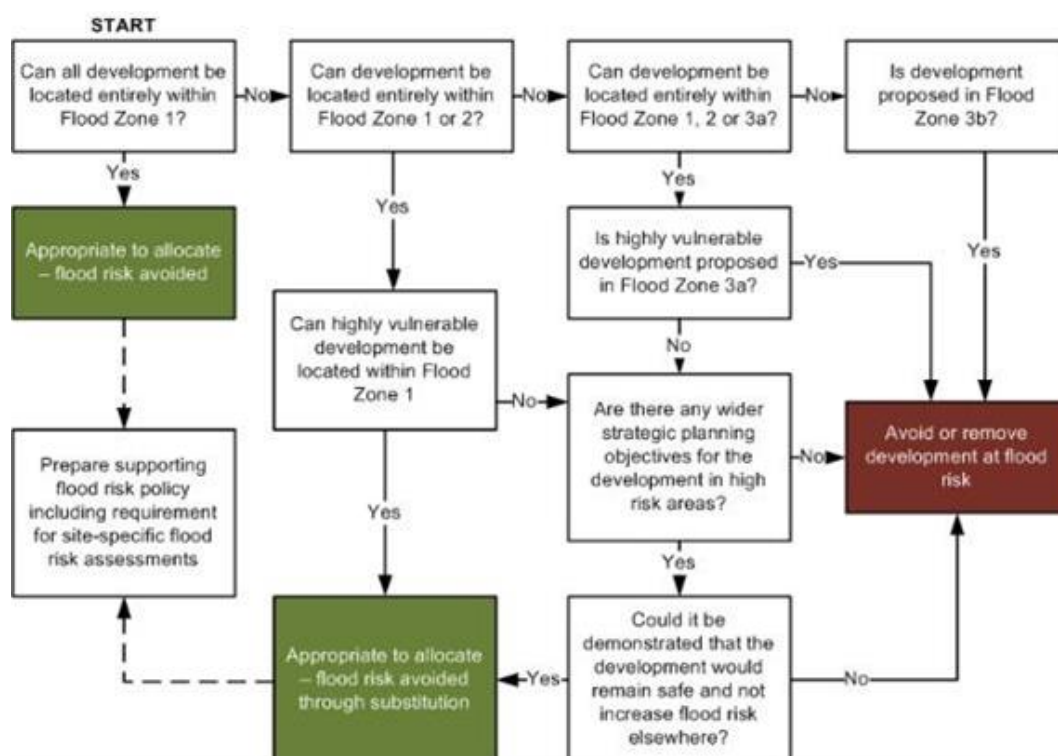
START

Can all development be located entirely within Flood Zone 1?

No

Can development be located entirely within Flood Zone 1 or 2?

No

Can development be located entirely within Flood Zone 1, 2 or 3a?

No

Is development proposed in Flood Zone 3b?

Yes

Appropriate to allocate – flood risk avoided

Prepare supporting flood risk policy including requirement for site-specific flood risk assessments

Yes

Can highly vulnerable development be located within Flood Zone 1

Yes

Is highly vulnerable development proposed in Flood Zone 3a?

Yes

Yes

No

No

Are there any wider strategic planning objectives for the development in high risk areas?

No

Avoid or remove development at flood risk

Yes

Yes

Appropriate to allocate – flood risk avoided through substitution

Yes

Could it be demonstrated that the development would remain safe and not increase flood risk elsewhere?

No